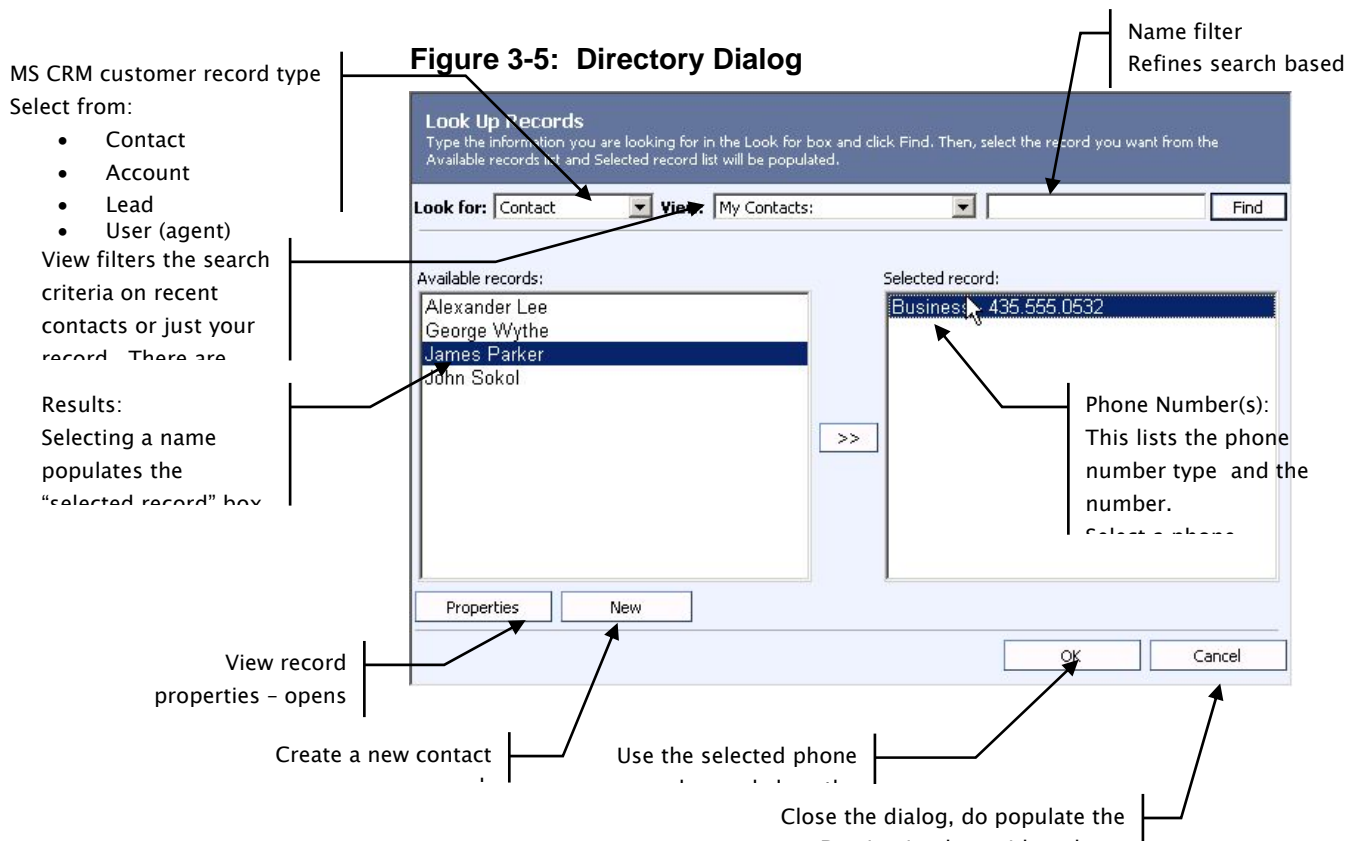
Figure 3-5: Directory Dialog

MS CRM customer record type
Select from:
- Contact
- Account
- Lead
- User (agent)

Name filter
Refines search based

Look Up Records
Type the information you are looking for in the Look for box and click Find. Then, select the record you want from the Available records list and Selected record list will be populated.

Look for: Contact View: My Contacts: Find

View filters the search criteria on recent contacts or just your record. There are

Available records:
Alexander Lee
George Wythe
James Parker
John Sokol

Selected record:
Business: 435.555.0532

Results:
Selecting a name populates the "selected record" box

>>

Phone Number(s):
This lists the phone number type and the number.
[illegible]

Properties New

OK Cancel

View record properties – opens

Create a new contact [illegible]

Use the selected phone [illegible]

Close the dialog, do populate the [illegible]